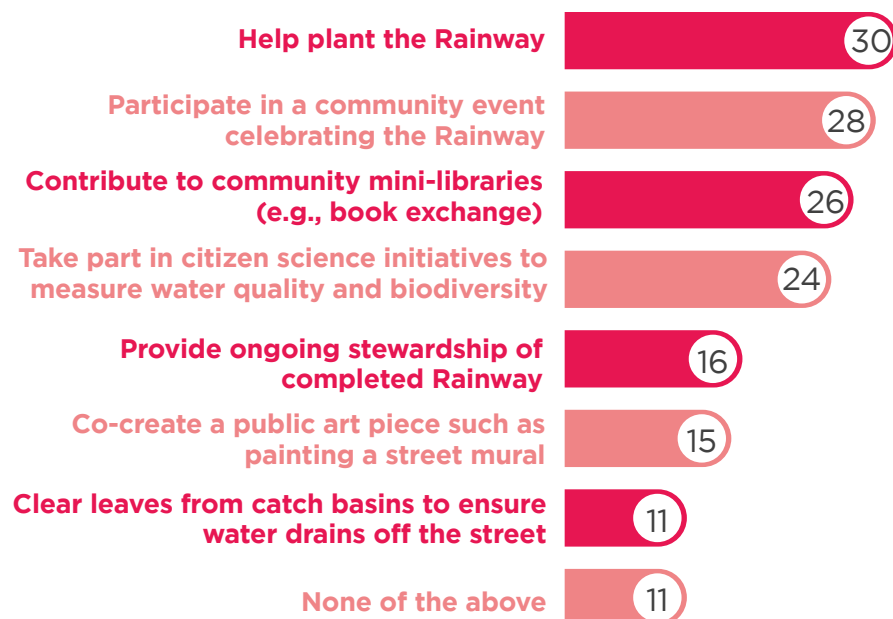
Help plant the Rainway 30

Participate in a community event celebrating the Rainway 28

Contribute to community mini-libraries (e.g., book exchange) 26

Take part in citizen science initiatives to measure water quality and biodiversity 24

Provide ongoing stewardship of completed Rainway 16

Co-create a public art piece such as painting a street mural 15

Clear leaves from catch basins to ensure water drains off the street 11

None of the above 11